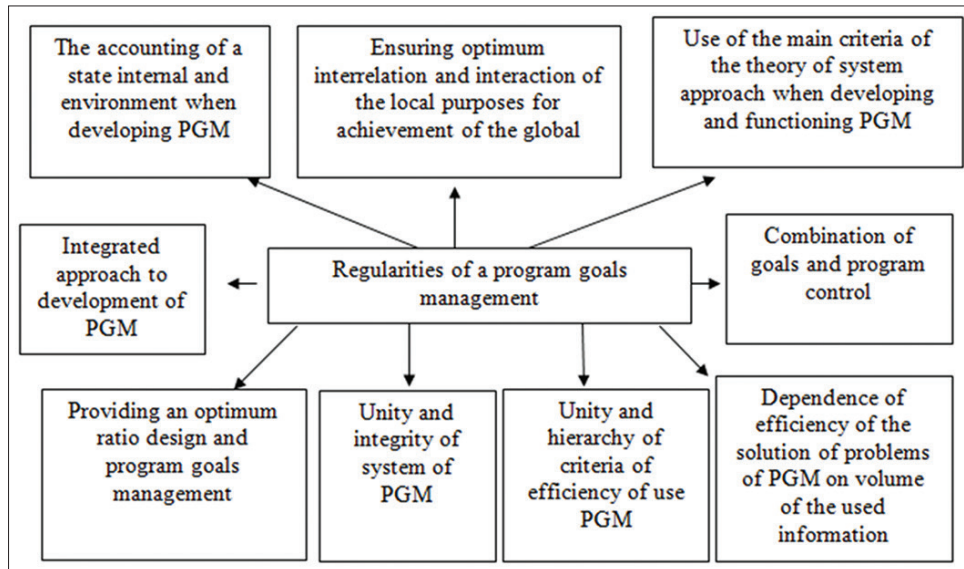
The accounting of a state internal and environment when developing PGM

Ensuring optimum interrelation and interaction of the local purposes for achievement of the global

Use of the main criteria of the theory of system approach when developing and functioning PGM

Integrated approach to development of PGM

Regularities of a program goals management

Combination of goals and program control

Providing an optimum ratio design and program goals management

Unity and integrity of system of PGM

Unity and hierarchy of criteria of efficiency of use PGM

Dependence of efficiency of the solution of problems of PGM on volume of the used information